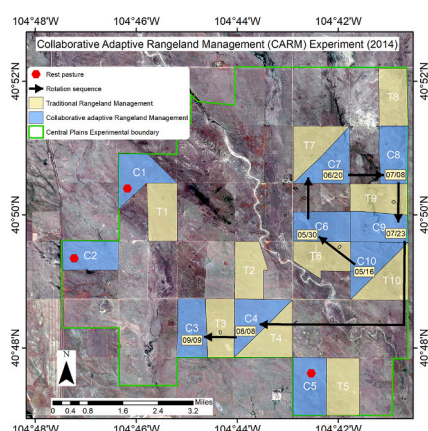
104°48'W 104°46'W 104°44'W 104°42'W

Collaborative Adaptive Rangeland Management (CARM) Experiment (2014)

40°52'N 40°52'N

Rest pasture
Rotation sequence
Traditional Rangeland Management
Collaborative adaptive Rangeland Management
Central Plains Experimental boundary

T8
T7
C7
06/20
C8
07/08
C1
T1
T9
40°50'N 40°50'N
C6
05/30
C9
07/23
C2
T6
C10
05/16
T2
T10
C3
09/09
T3
C4
08/08
T4
40°48'N 40°48'N
N
C5
T5

0 0.4 0.8 1.6 2.4 3.2 Miles

104°48'W 104°46'W 104°44'W 104°42'W